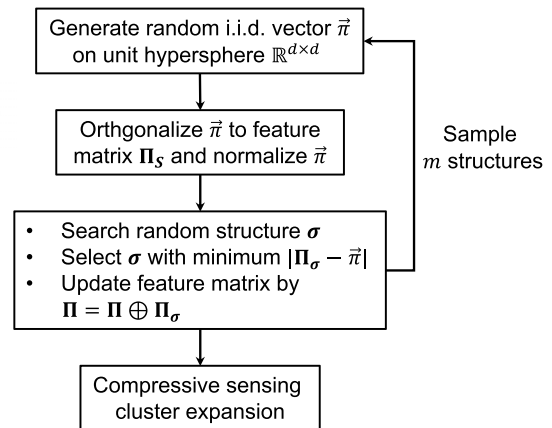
Generate random i.i.d. vector $\vec{\pi}$ on unit hypersphere $\mathbb{R}^{d \times d}$

Orthgonalize $\vec{\pi}$ to feature matrix $\mathbf{\Pi_S}$ and normalize $\vec{\pi}$

Sample $m$ structures

- Search random structure $\boldsymbol{\sigma}$
- Select $\boldsymbol{\sigma}$ with minimum $|\mathbf{\Pi_\sigma} - \vec{\pi}|$
- Update feature matrix by $\mathbf{\Pi} = \mathbf{\Pi} \oplus \mathbf{\Pi_\sigma}$

Compressive sensing cluster expansion